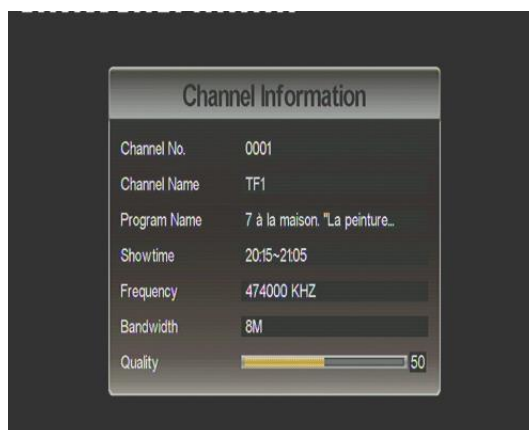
Channel Information

| | |
|---|---|
| Channel No. | 0001 |
| Channel Name | TF1 |
| Program Name | 7 à la maison. "La peinture.. |
| Showtime | 20:15~21:05 |
| Frequency | 474000 KHZ |
| Bandwidth | 8M |
| Quality | 50 |